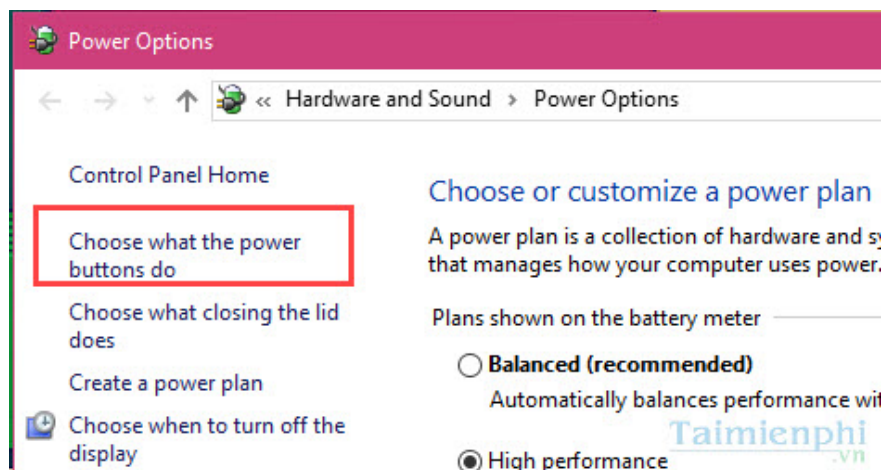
Power Options

« Hardware and Sound › Power Options

Control Panel Home

Choose what the power buttons do

Choose what closing the lid does

Create a power plan

Choose when to turn off the display

Choose or customize a power plan

A power plan is a collection of hardware and sy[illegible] that manages how your computer uses power.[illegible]

Plans shown on the battery meter

Balanced (recommended)

Automatically balances performance wi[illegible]

High performance

Taimienphi.vn